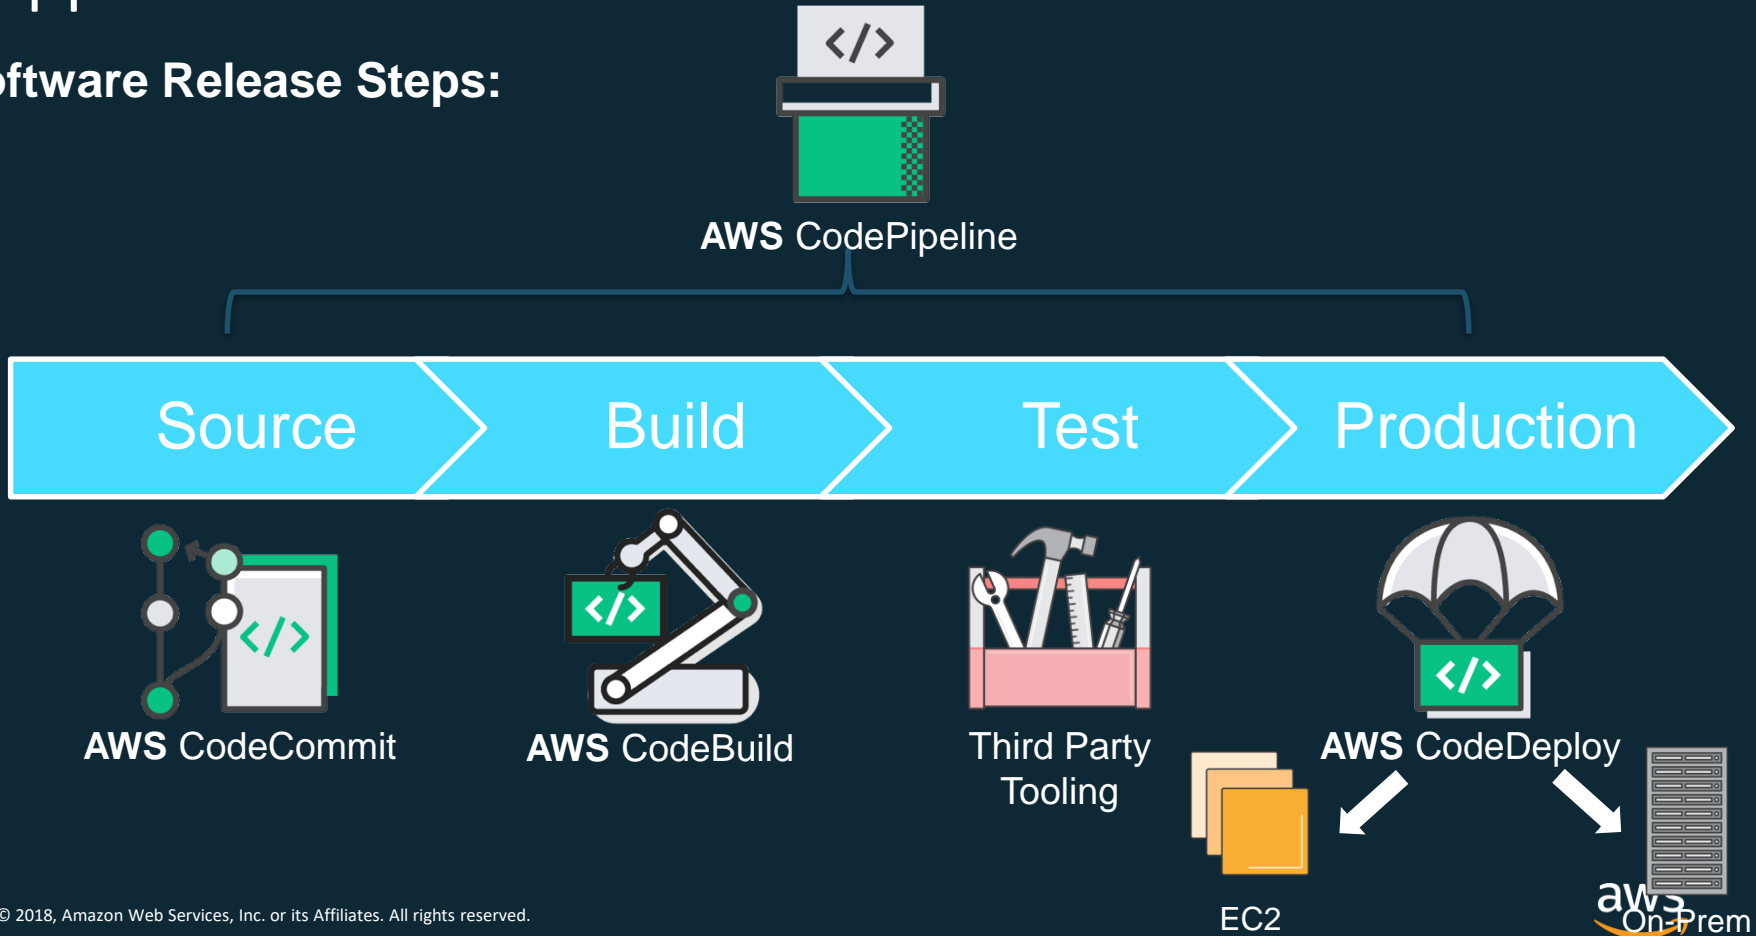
ftware Release Steps:

AWS CodePipeline

Source

Build

Test

Production

AWS CodeCommit

AWS CodeBuild

Third Party Tooling

AWS CodeDeploy

EC2

On-Prem

aws

© 2018, Amazon Web Services, Inc. or its Affiliates. All rights reserved.